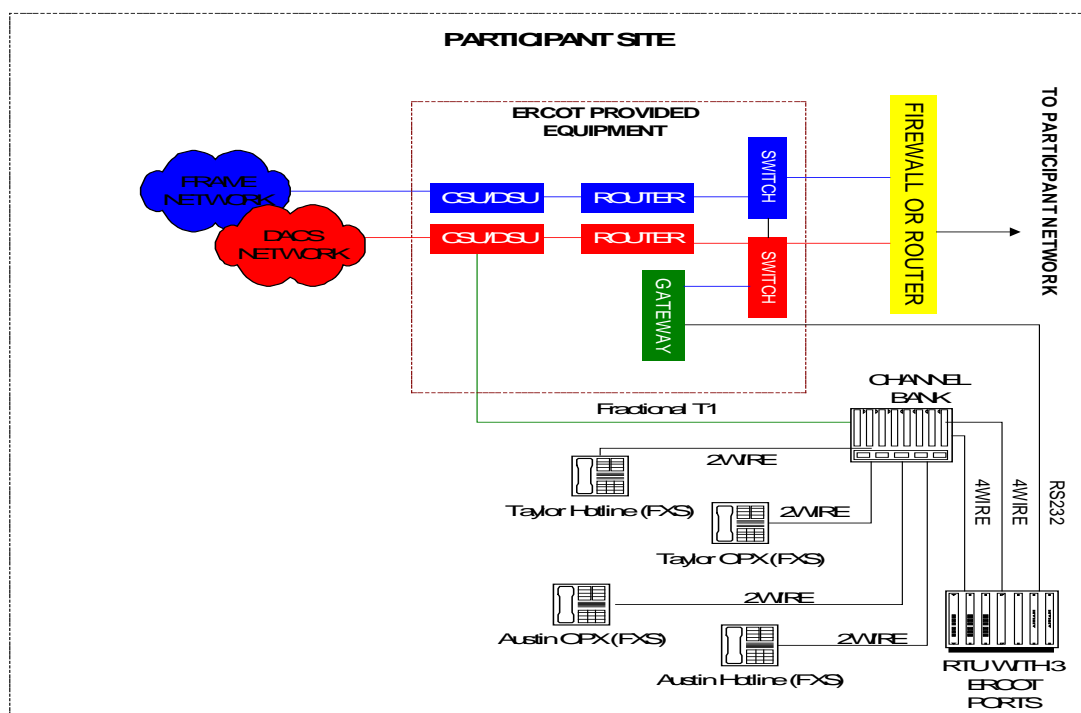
PARTICIPANT SITE

ERCOT PROVIDED EQUIPMENT

FRAME NETWORK

DACS NETWORK

CSU/DSU

ROUTER

SWITCH

CSU/DSU

ROUTER

SWITCH

GATEWAY

FIREWALL OR ROUTER

TO PARTICIPANT NETWORK

CHANNEL BANK

Fractional T1

2WIRE

Taylor Hotline (FXS)

2WIRE

Taylor OPX (FXS)

2WIRE

Austin OPX (FXS)

2WIRE

Austin Hotline (FXS)

4WIRE

4WIRE

RS232

RTU WITH 3 ERCOT PORTS